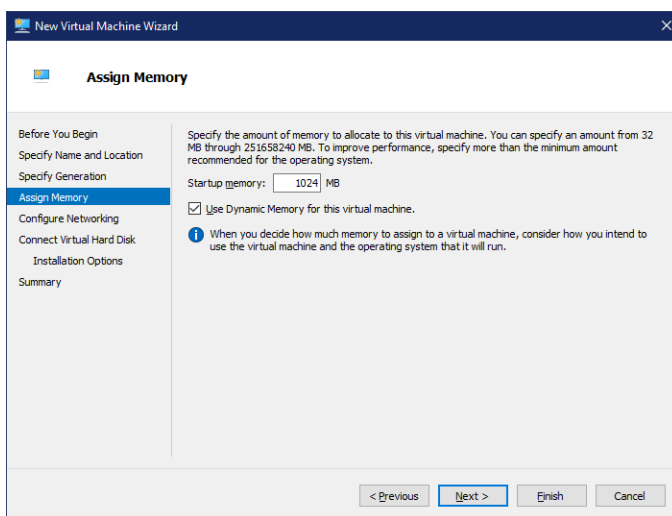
New Virtual Machine Wizard

Assign Memory

Before You Begin
Specify Name and Location
Specify Generation
Assign Memory
Configure Networking
Connect Virtual Hard Disk
Installation Options
Summary

Specify the amount of memory to allocate to this virtual machine. You can specify an amount from 32 MB through 251658240 MB. To improve performance, specify more than the minimum amount recommended for the operating system.

Startup memory: 1024 MB

Use Dynamic Memory for this virtual machine.

When you decide how much memory to assign to a virtual machine, consider how you intend to use the virtual machine and the operating system that it will run.

< Previous
Next >
Finish
Cancel